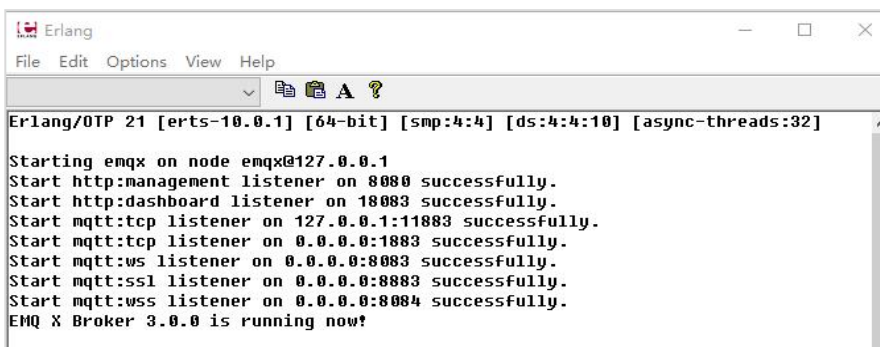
Erlang

File Edit Options View Help

Erlang/OTP 21 [erts-10.0.1] [64-bit] [smp:4:4] [ds:4:4:10] [async-threads:32]

Starting emqx on node emqx@127.0.0.1
Start http:management listener on 8080 successfully.
Start http:dashboard listener on 18083 successfully.
Start mqtt:tcp listener on 127.0.0.1:11883 successfully.
Start mqtt:tcp listener on 0.0.0.0:1883 successfully.
Start mqtt:ws listener on 0.0.0.0:8083 successfully.
Start mqtt:ssl listener on 0.0.0.0:8883 successfully.
Start mqtt:wss listener on 0.0.0.0:8084 successfully.
EMQ X Broker 3.0.0 is running now!